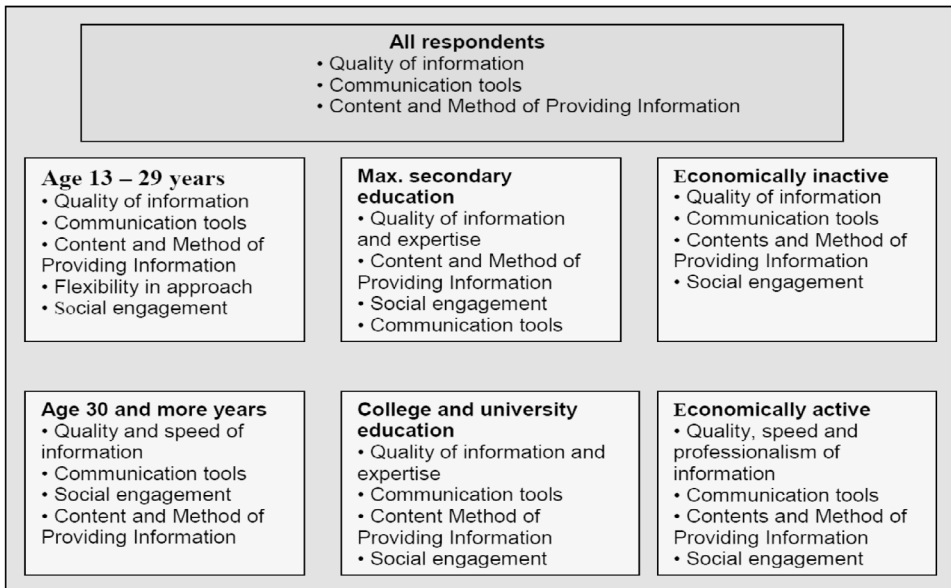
**All respondents**
• Quality of information
• Communication tools
• Content and Method of Providing Information

**Age 13 – 29 years**
• Quality of information
• Communication tools
• Content and Method of Providing Information
• Flexibility in approach
• Social engagement

**Max. secondary education**
• Quality of information and expertise
• Content and Method of Providing Information
• Social engagement
• Communication tools

**Economically inactive**
• Quality of information
• Communication tools
• Contents and Method of Providing Information
• Social engagement

**Age 30 and more years**
• Quality and speed of information
• Communication tools
• Social engagement
• Content and Method of Providing Information

**College and university education**
• Quality of information and expertise
• Communication tools
• Content Method of Providing Information
• Social engagement

**Economically active**
• Quality, speed and professionalism of information
• Communication tools
• Contents and Method of Providing Information
• Social engagement